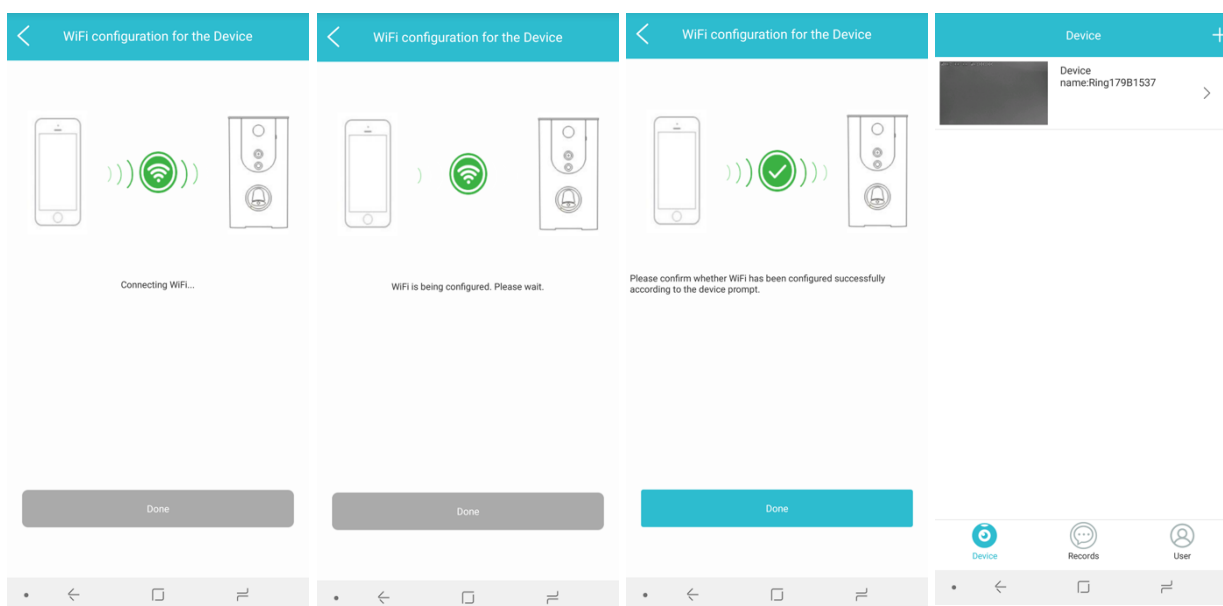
WiFi configuration for the Device

Connecting WiFi...

Done

WiFi configuration for the Device

WiFi is being configured. Please wait.

Done

WiFi configuration for the Device

Please confirm whether WiFi has been configured successfully according to the device prompt.

Done

Device

Device name:Ring179B1537

Device

Records

User